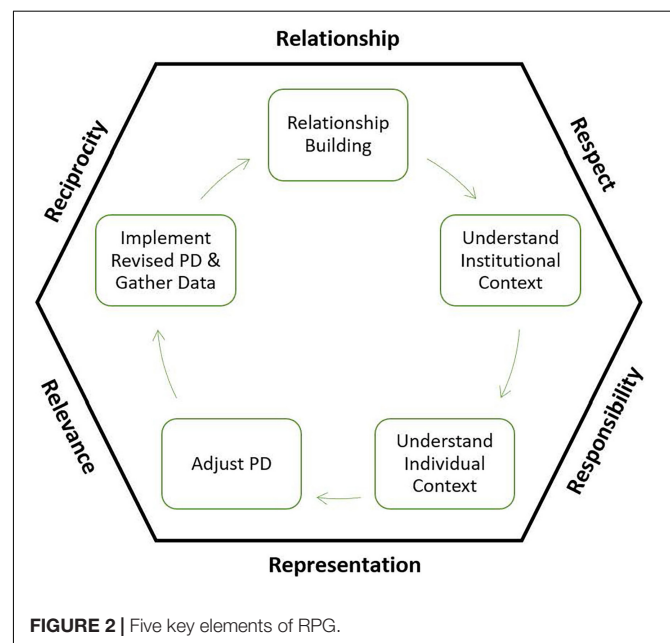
Relationship

Reciprocity

Respect

Relationship Building

Implement Revised PD & Gather Data

Understand Institutional Context

Relevance

Responsibility

Adjust PD

Understand Individual Context

Representation

FIGURE 2 | Five key elements of RPG.